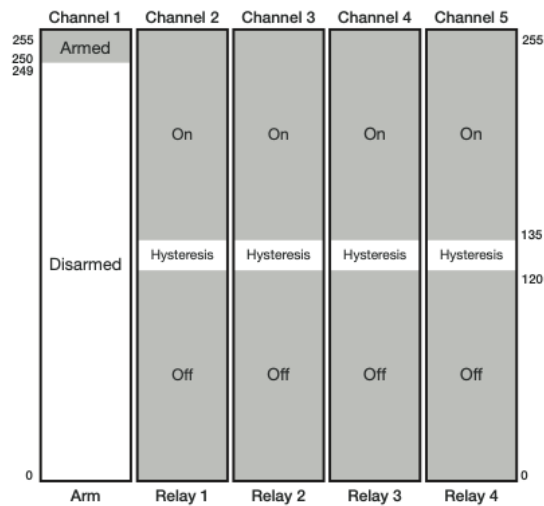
| Channel 1 | Channel 2 | Channel 3 | Channel 4 | Channel 5 |
|---|---|---|---|---|
| Armed | On | On | On | On |
| Disarmed | Hysteresis | Hysteresis | Hysteresis | Hysteresis |
| | Off | Off | Off | Off |
| Arm | Relay 1 | Relay 2 | Relay 3 | Relay 4 |

255
250
249
0

255
135
120
0